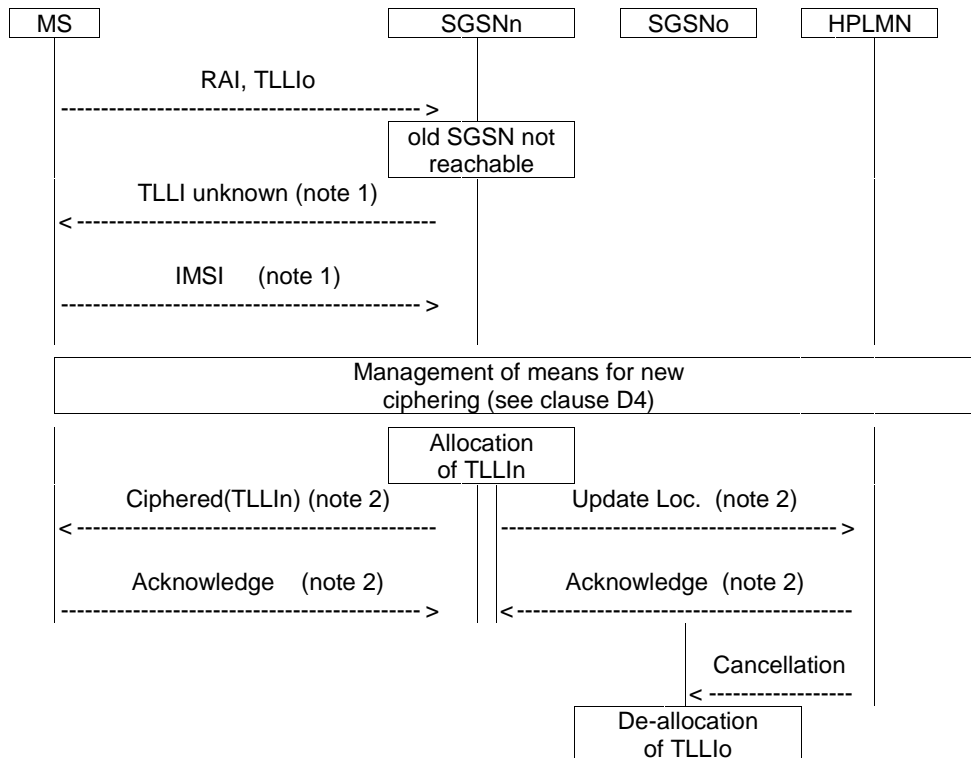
MS

SGSNn

SGSNo

HPLMN

RAI, TLLIo

old SGSN not reachable

TLLI unknown (note 1)

IMSI (note 1)

Management of means for new ciphering (see clause D4)

Allocation of TLLIn

Ciphered(TLLIn) (note 2)

Update Loc. (note 2)

Acknowledge (note 2)

Acknowledge (note 2)

Cancellation

De-allocation of TLLIo